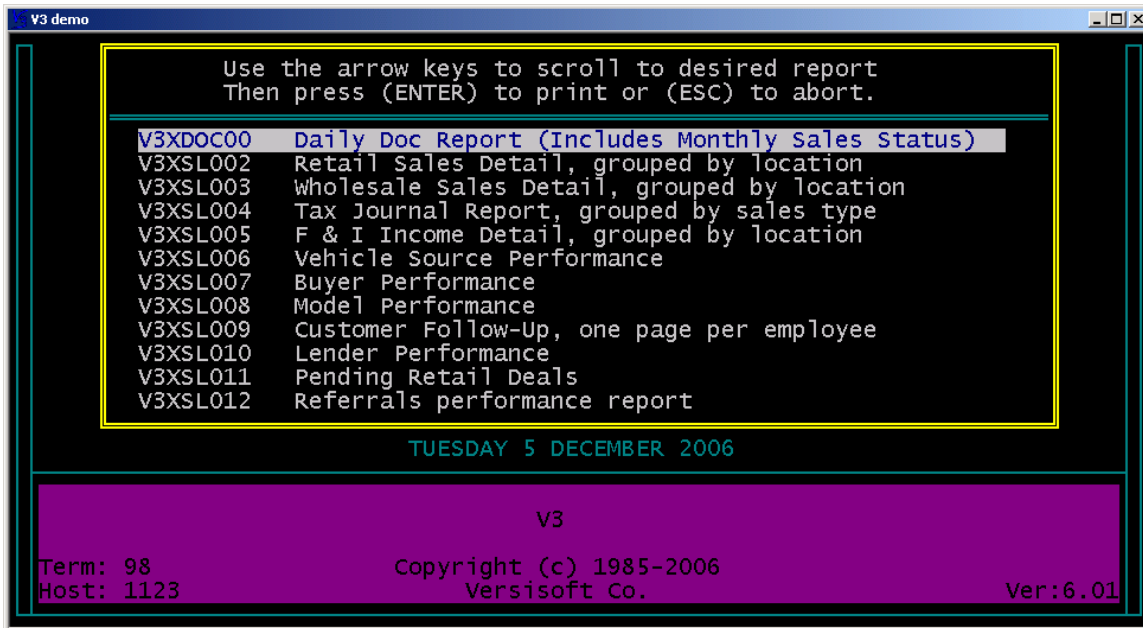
V3 demo

Use the arrow keys to scroll to desired report
Then press (ENTER) to print or (ESC) to abort.

V3XDOC00 Daily Doc Report (Includes Monthly Sales Status)
V3XSL002 Retail Sales Detail, grouped by location
V3XSL003 Wholesale Sales Detail, grouped by location
V3XSL004 Tax Journal Report, grouped by sales type
V3XSL005 F & I Income Detail, grouped by location
V3XSL006 Vehicle Source Performance
V3XSL007 Buyer Performance
V3XSL008 Model Performance
V3XSL009 Customer Follow-Up, one page per employee
V3XSL010 Lender Performance
V3XSL011 Pending Retail Deals
V3XSL012 Referrals performance report

TUESDAY 5 DECEMBER 2006

V3

Term: 98
Host: 1123

Copyright (c) 1985-2006
Versisoft Co.

Ver:6.01